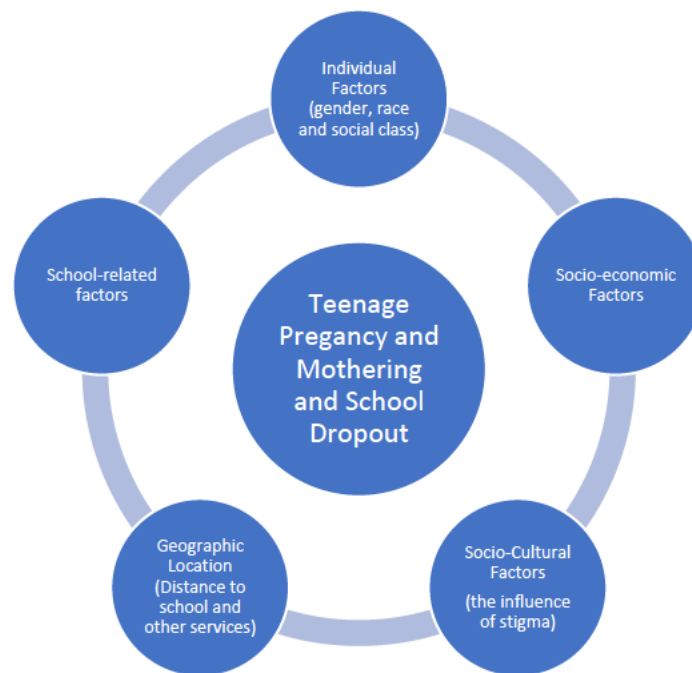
Individual Factors (gender, race and social class)

Socio-economic Factors

Socio-Cultural Factors

(the influence of stigma)

Geographic Location (Distance to school and other services)

School-related factors

Teenage Pregancy and Mothering and School Dropout